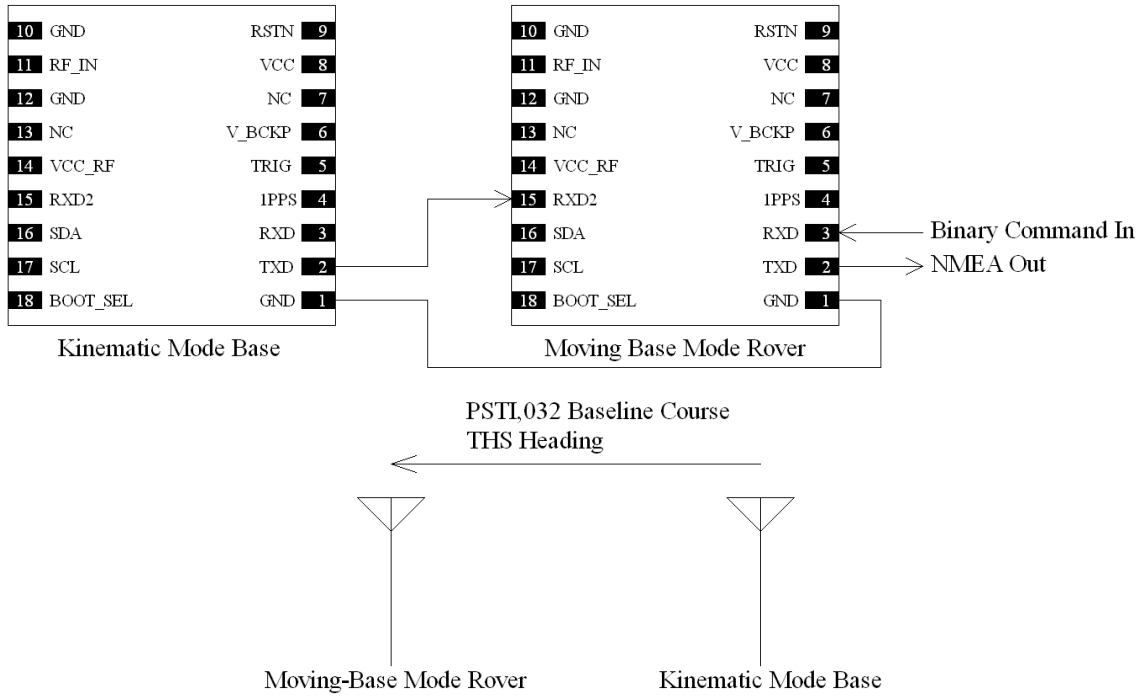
10 GND
11 RF_IN
12 GND
13 NC
14 VCC_RF
15 RXD2
16 SDA
17 SCL
18 BOOT_SEL

RSTN 9
VCC 8
NC 7
V_BCKP 6
TRIG 5
1PPS 4
RXD 3
TXD 2
GND 1

Kinematic Mode Base

10 GND
11 RF_IN
12 GND
13 NC
14 VCC_RF
15 RXD2
16 SDA
17 SCL
18 BOOT_SEL

RSTN 9
VCC 8
NC 7
V_BCKP 6
TRIG 5
1PPS 4
RXD 3
TXD 2
GND 1

Binary Command In
NMEA Out

Moving Base Mode Rover

PSTI,032 Baseline Course
THS Heading

Moving-Base Mode Rover

Kinematic Mode Base